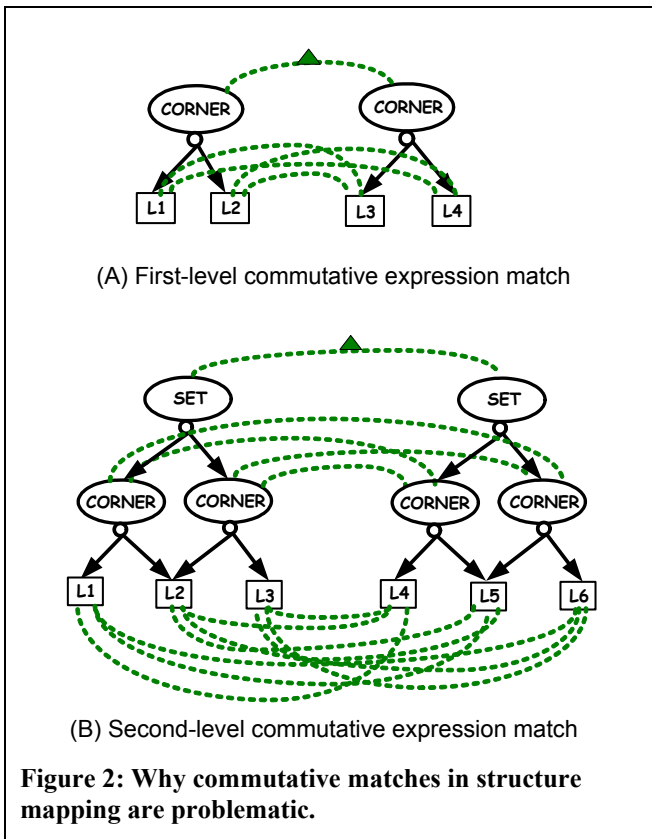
CORNER
CORNER
L1
L2
L3
L4

(A) First-level commutative expression match

SET
SET
CORNER
CORNER
CORNER
CORNER
L1
L2
L3
L4
L5
L6

(B) Second-level commutative expression match

**Figure 2: Why commutative matches in structure mapping are problematic.**